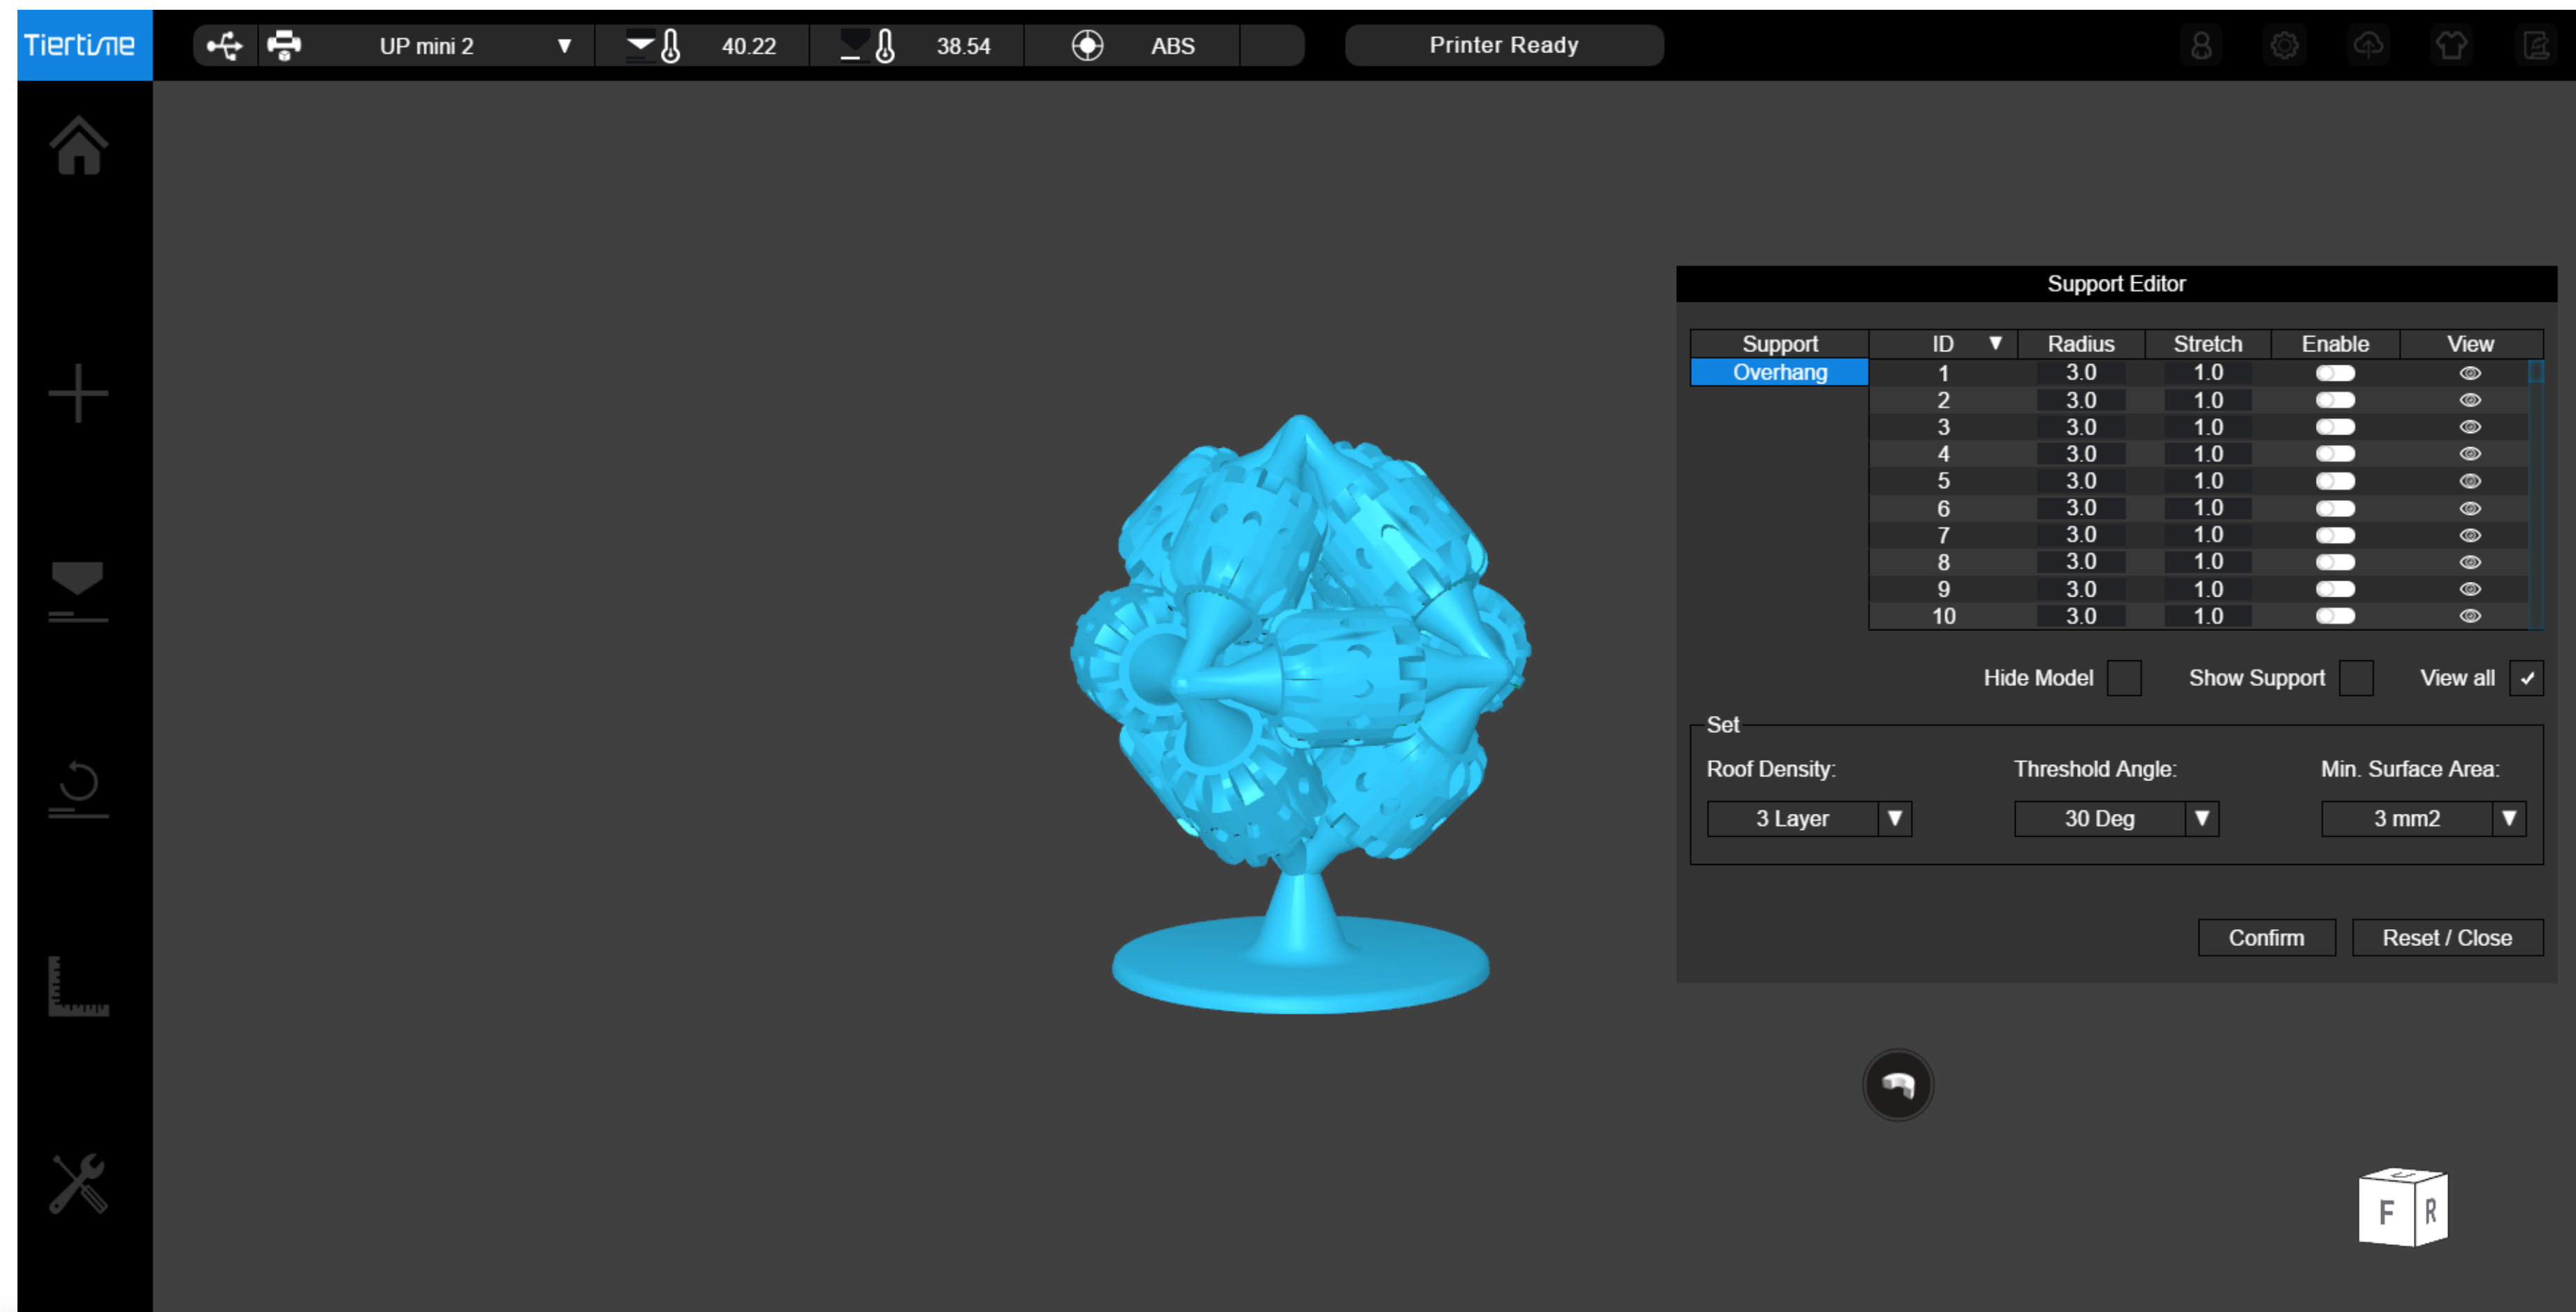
Tiertime

UP mini 2 ▼ 40.22 38.54 ABS

Printer Ready

Support Editor

| Support | ID ▼ | Radius | Stretch | Enable | View |
|---|---|---|---|---|---|
| Overhang | 1 | 3.0 | 1.0 | | |
| | 2 | 3.0 | 1.0 | | |
| | 3 | 3.0 | 1.0 | | |
| | 4 | 3.0 | 1.0 | | |
| | 5 | 3.0 | 1.0 | | |
| | 6 | 3.0 | 1.0 | | |
| | 7 | 3.0 | 1.0 | | |
| | 8 | 3.0 | 1.0 | | |
| | 9 | 3.0 | 1.0 | | |
| | 10 | 3.0 | 1.0 | | |

Hide Model Show Support View all ✓

Set

Roof Density: 3 Layer ▼

Threshold Angle: 30 Deg ▼

Min. Surface Area: 3 mm2 ▼

Confirm Reset / Close

F R